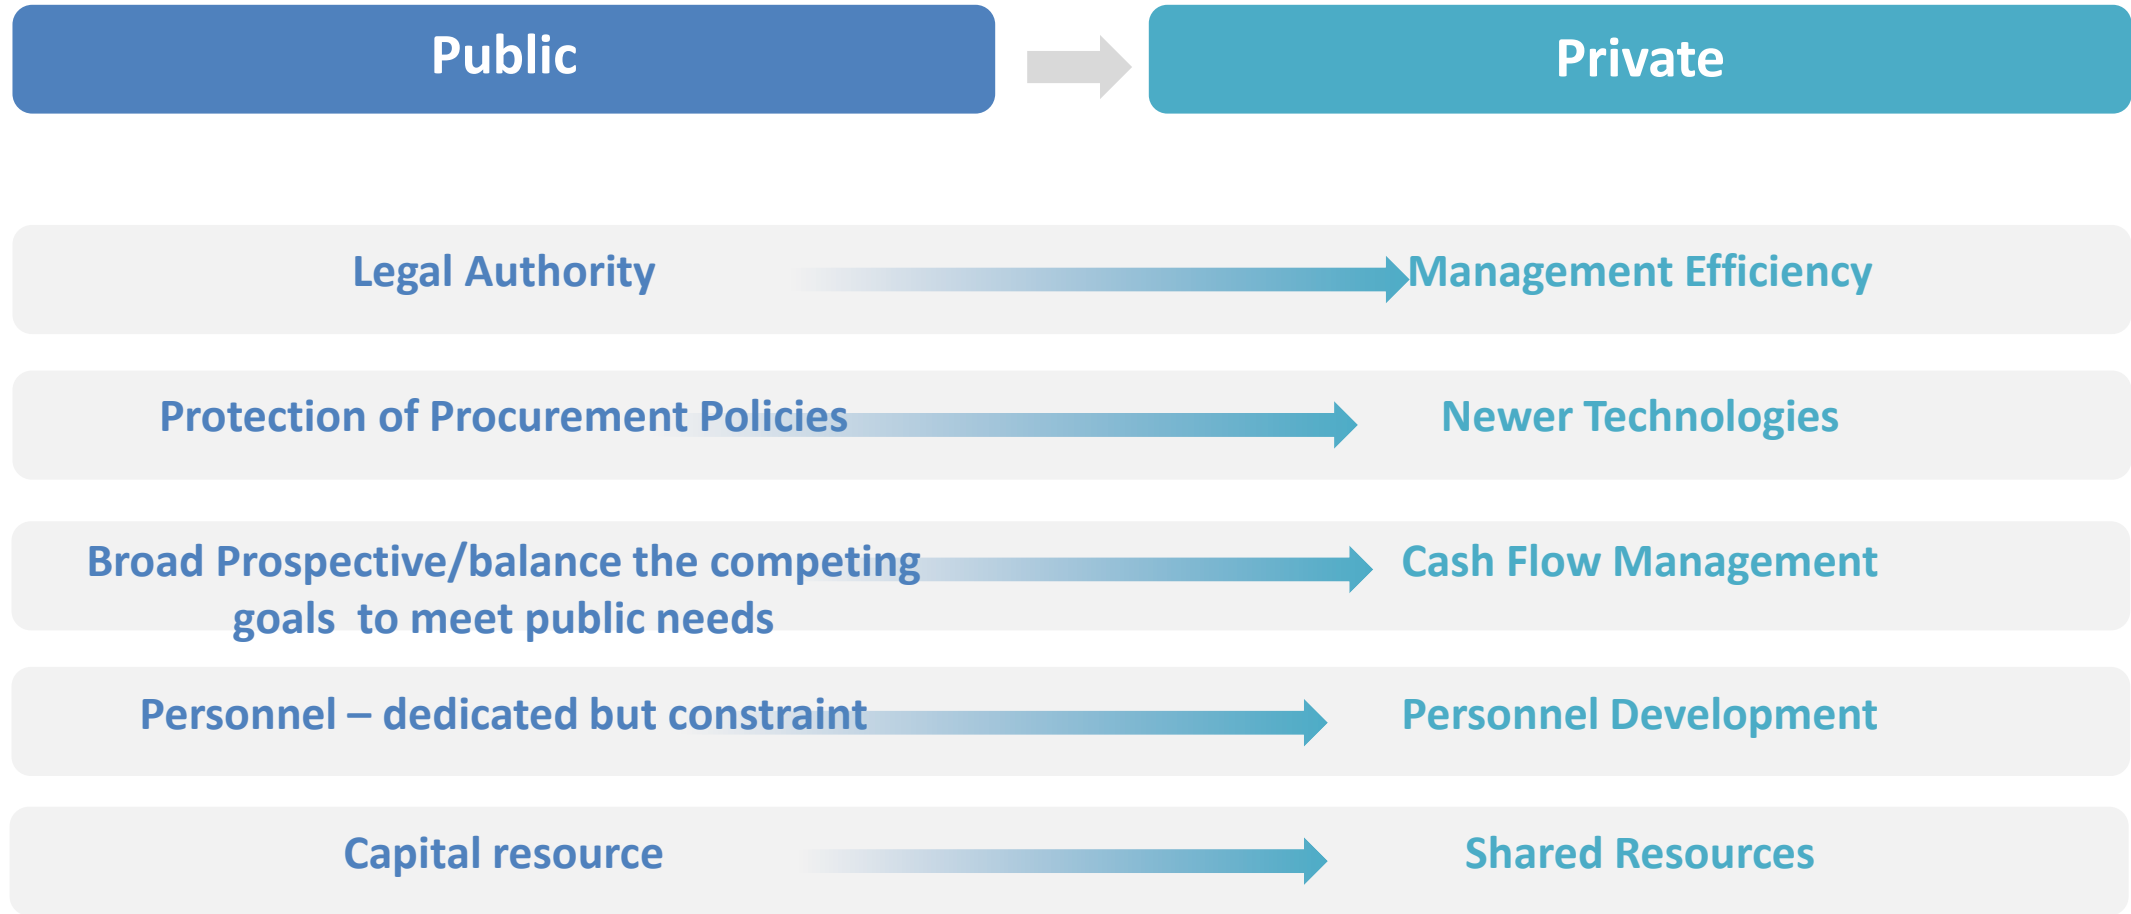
Public

Private

Legal Authority

Management Efficiency

Protection of Procurement Policies

Newer Technologies

Broad Prospective/balance the competing goals to meet public needs

Cash Flow Management

Personnel – dedicated but constraint

Personnel Development

Capital resource

Shared Resources